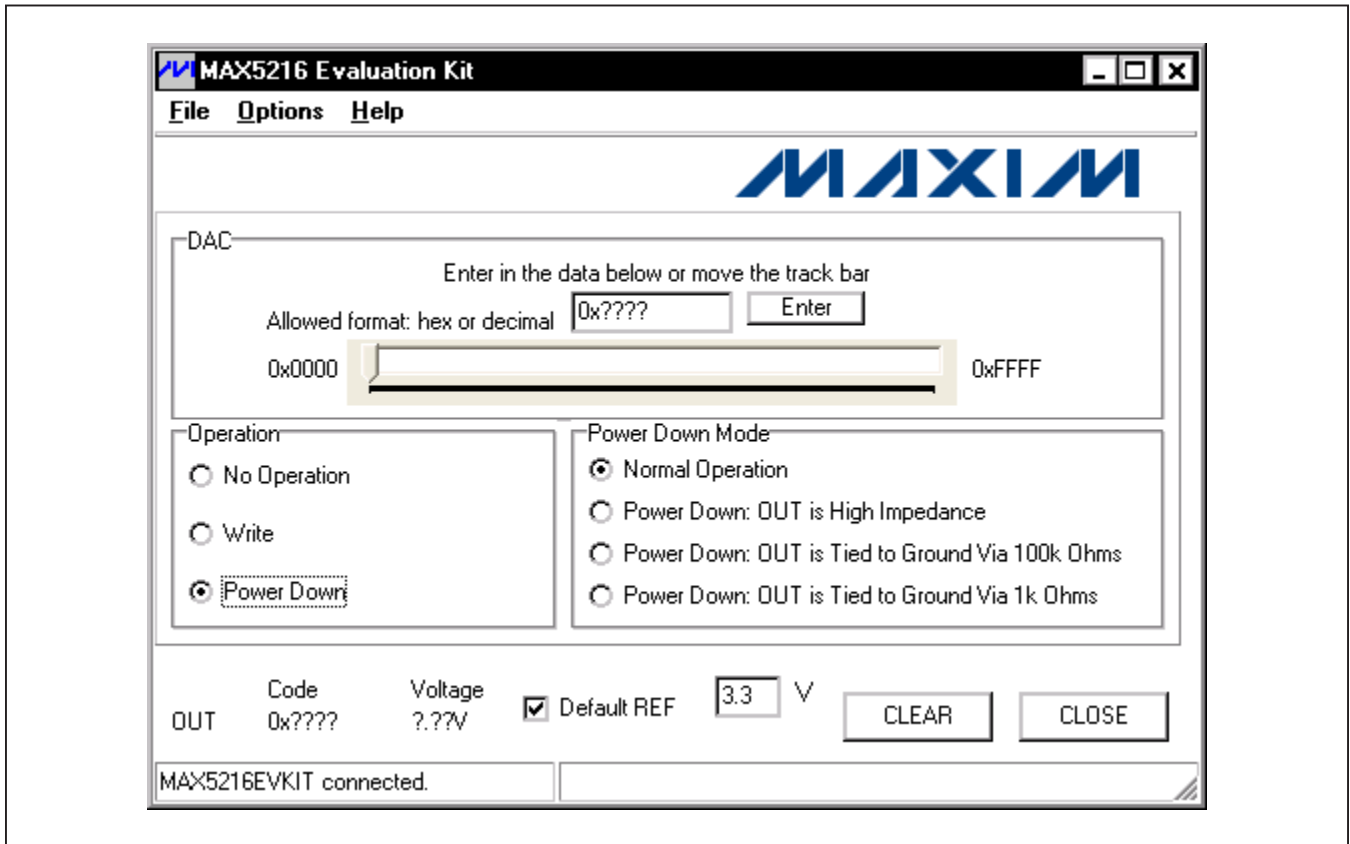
MAX5216 Evaluation Kit

File Options Help

MAXIM

DAC

Enter in the data below or move the track bar

Allowed format: hex or decimal 0x???? Enter

0x0000 0xFFFF

Operation

No Operation

Write

Power Down

Power Down Mode

Normal Operation

Power Down: OUT is High Impedance

Power Down: OUT is Tied to Ground Via 100k Ohms

Power Down: OUT is Tied to Ground Via 1k Ohms

OUT Code 0x???? Voltage ?.??V Default REF 3.3 V CLEAR CLOSE

MAX5216EVKIT connected.